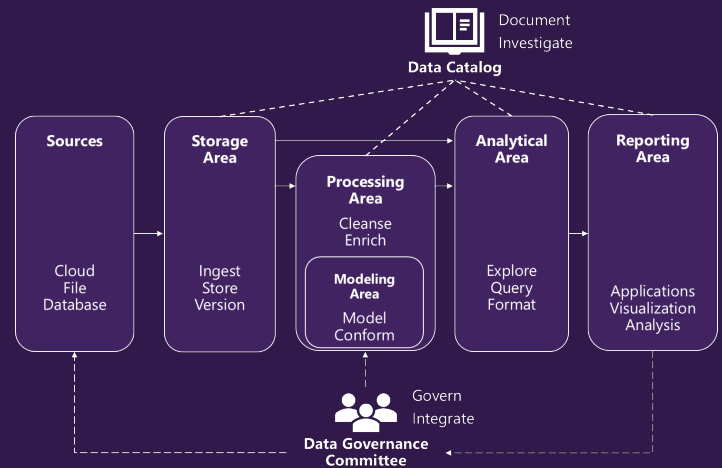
Document
Investigate
Data Catalog

Sources
Cloud
File
Database

Storage Area
Ingest
Store
Version

Processing Area
Cleanse
Enrich

Modeling Area
Model
Conform

Analytical Area
Explore
Query
Format

Reporting Area
Applications
Visualization
Analysis

Govern
Integrate
Data Governance Committee